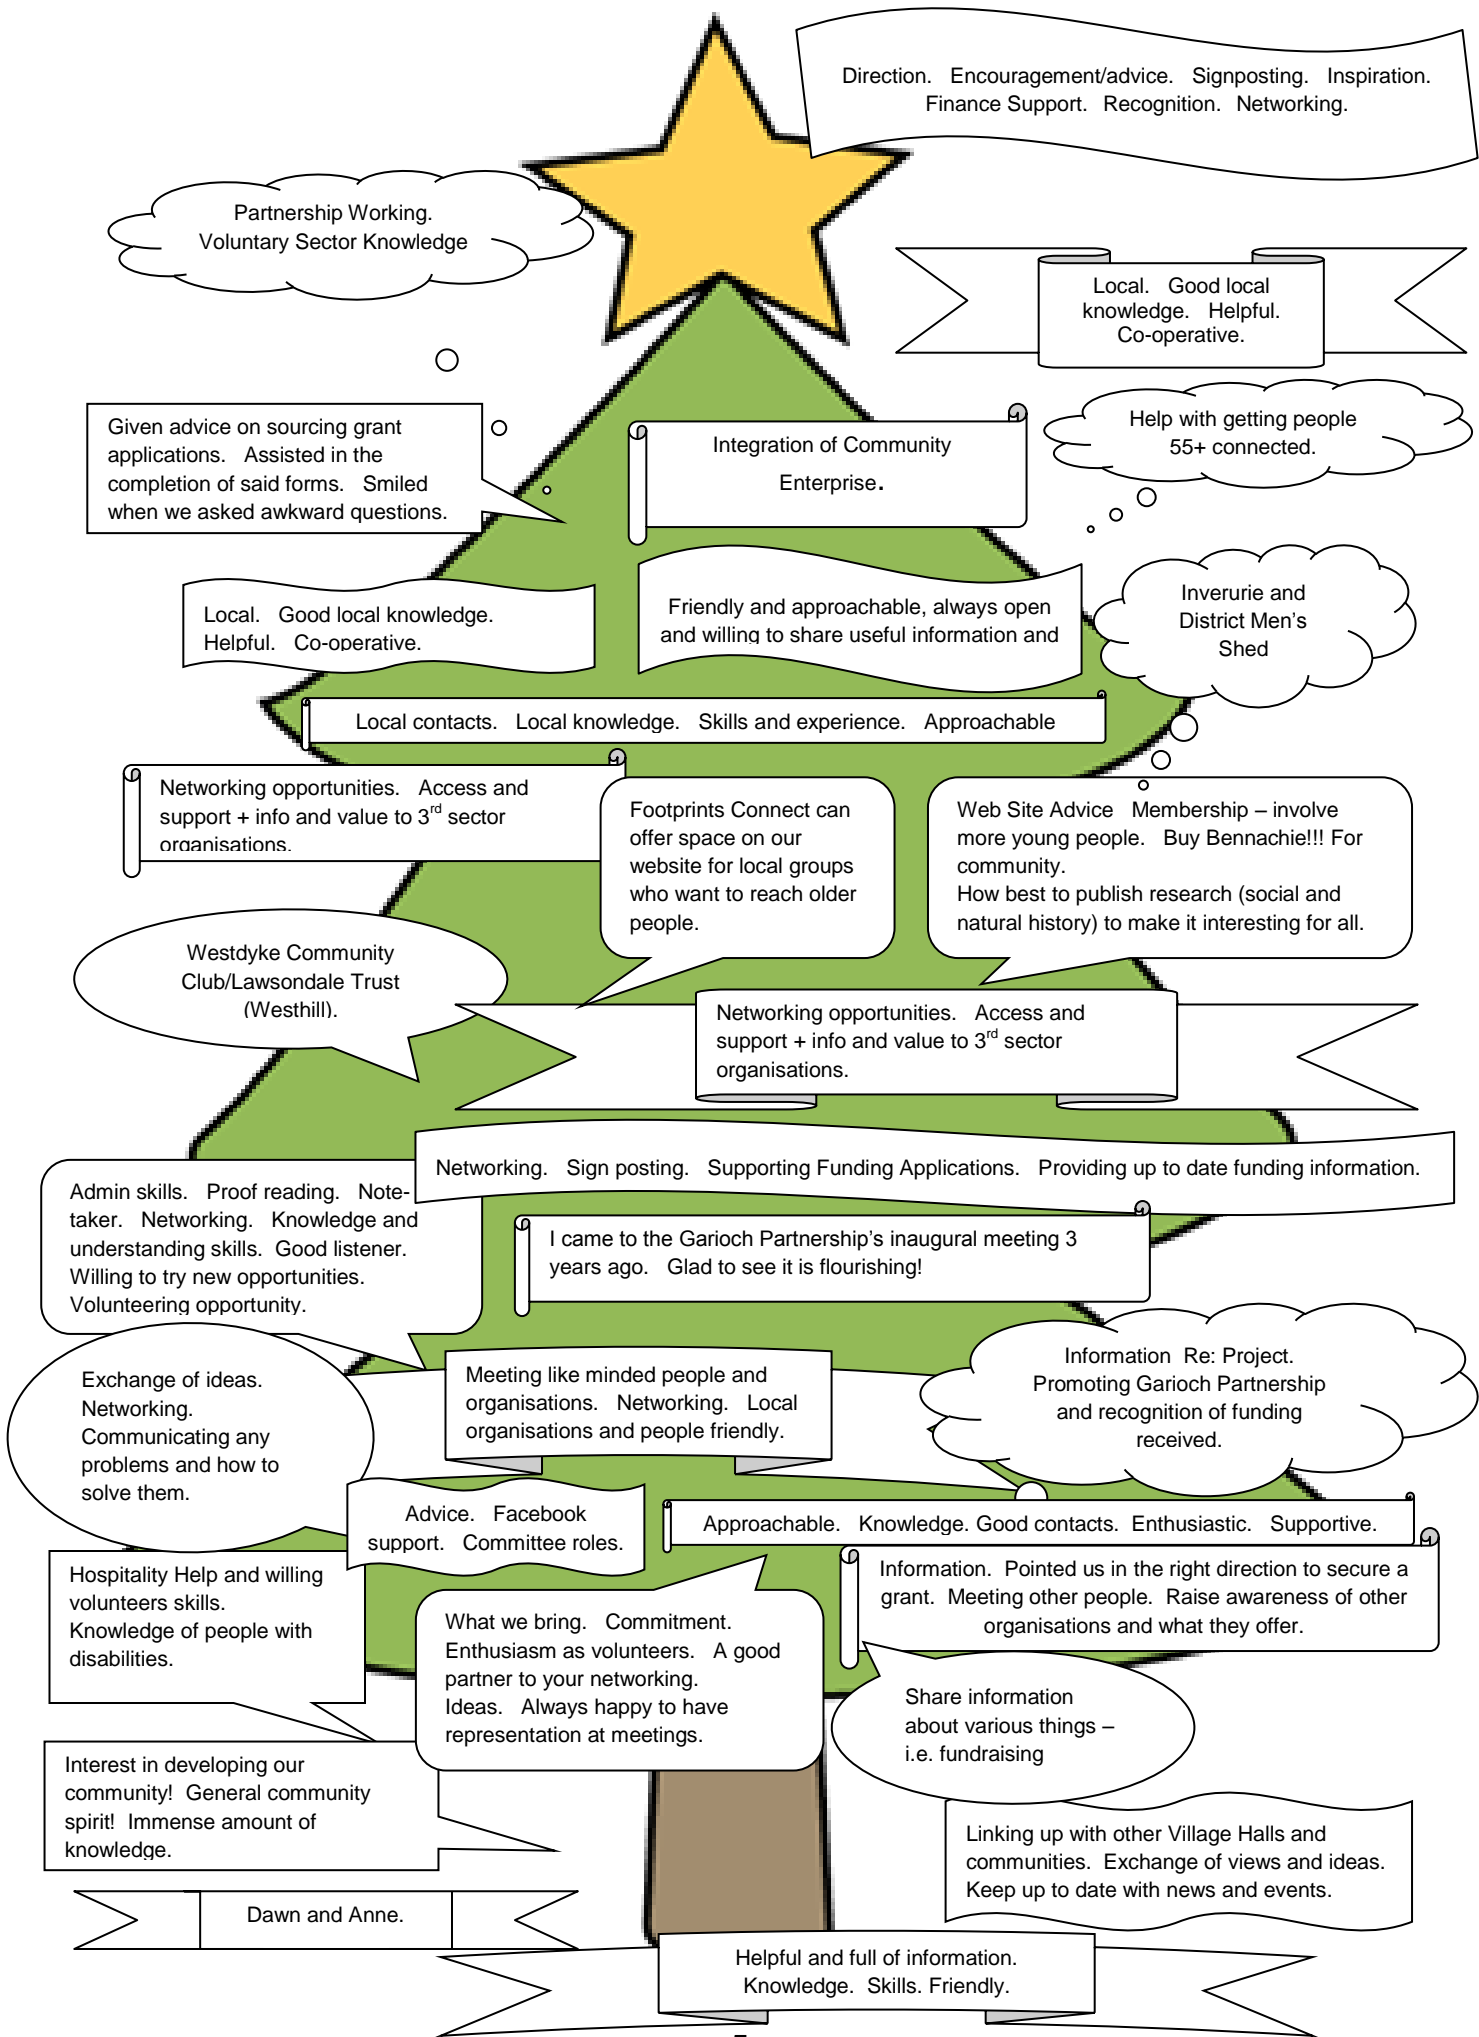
Direction. Encouragement/advice. Signposting. Inspiration. Finance Support. Recognition. Networking.

Partnership Working. Voluntary Sector Knowledge

Local. Good local knowledge. Helpful. Co-operative.

Given advice on sourcing grant applications. Assisted in the completion of said forms. Smiled when we asked awkward questions.

Integration of Community Enterprise.

Help with getting people 55+ connected.

Local. Good local knowledge. Helpful. Co-operative.

Friendly and approachable, always open and willing to share useful information and

Inverurie and District Men's Shed

Local contacts. Local knowledge. Skills and experience. Approachable

Networking opportunities. Access and support + info and value to 3$^{rd}$ sector organisations.

Footprints Connect can offer space on our website for local groups who want to reach older people.

Web Site Advice Membership – involve more young people. Buy Bennachie!!! For community.
How best to publish research (social and natural history) to make it interesting for all.

Westdyke Community Club/Lawsondale Trust (Westhill).

Networking opportunities. Access and support + info and value to 3$^{rd}$ sector organisations.

Networking. Sign posting. Supporting Funding Applications. Providing up to date funding information.

Admin skills. Proof reading. Note-taker. Networking. Knowledge and understanding skills. Good listener. Willing to try new opportunities. Volunteering opportunity.

I came to the Garioch Partnership's inaugural meeting 3 years ago. Glad to see it is flourishing!

Exchange of ideas. Networking. Communicating any problems and how to solve them.

Meeting like minded people and organisations. Networking. Local organisations and people friendly.

Information Re: Project. Promoting Garioch Partnership and recognition of funding received.

Advice. Facebook support. Committee roles.

Approachable. Knowledge. Good contacts. Enthusiastic. Supportive.

Hospitality Help and willing volunteers skills. Knowledge of people with disabilities.

What we bring. Commitment. Enthusiasm as volunteers. A good partner to your networking. Ideas. Always happy to have representation at meetings.

Information. Pointed us in the right direction to secure a grant. Meeting other people. Raise awareness of other organisations and what they offer.

Share information about various things – i.e. fundraising

Interest in developing our community! General community spirit! Immense amount of knowledge.

Linking up with other Village Halls and communities. Exchange of views and ideas. Keep up to date with news and events.

Dawn and Anne.

Helpful and full of information. Knowledge. Skills. Friendly.